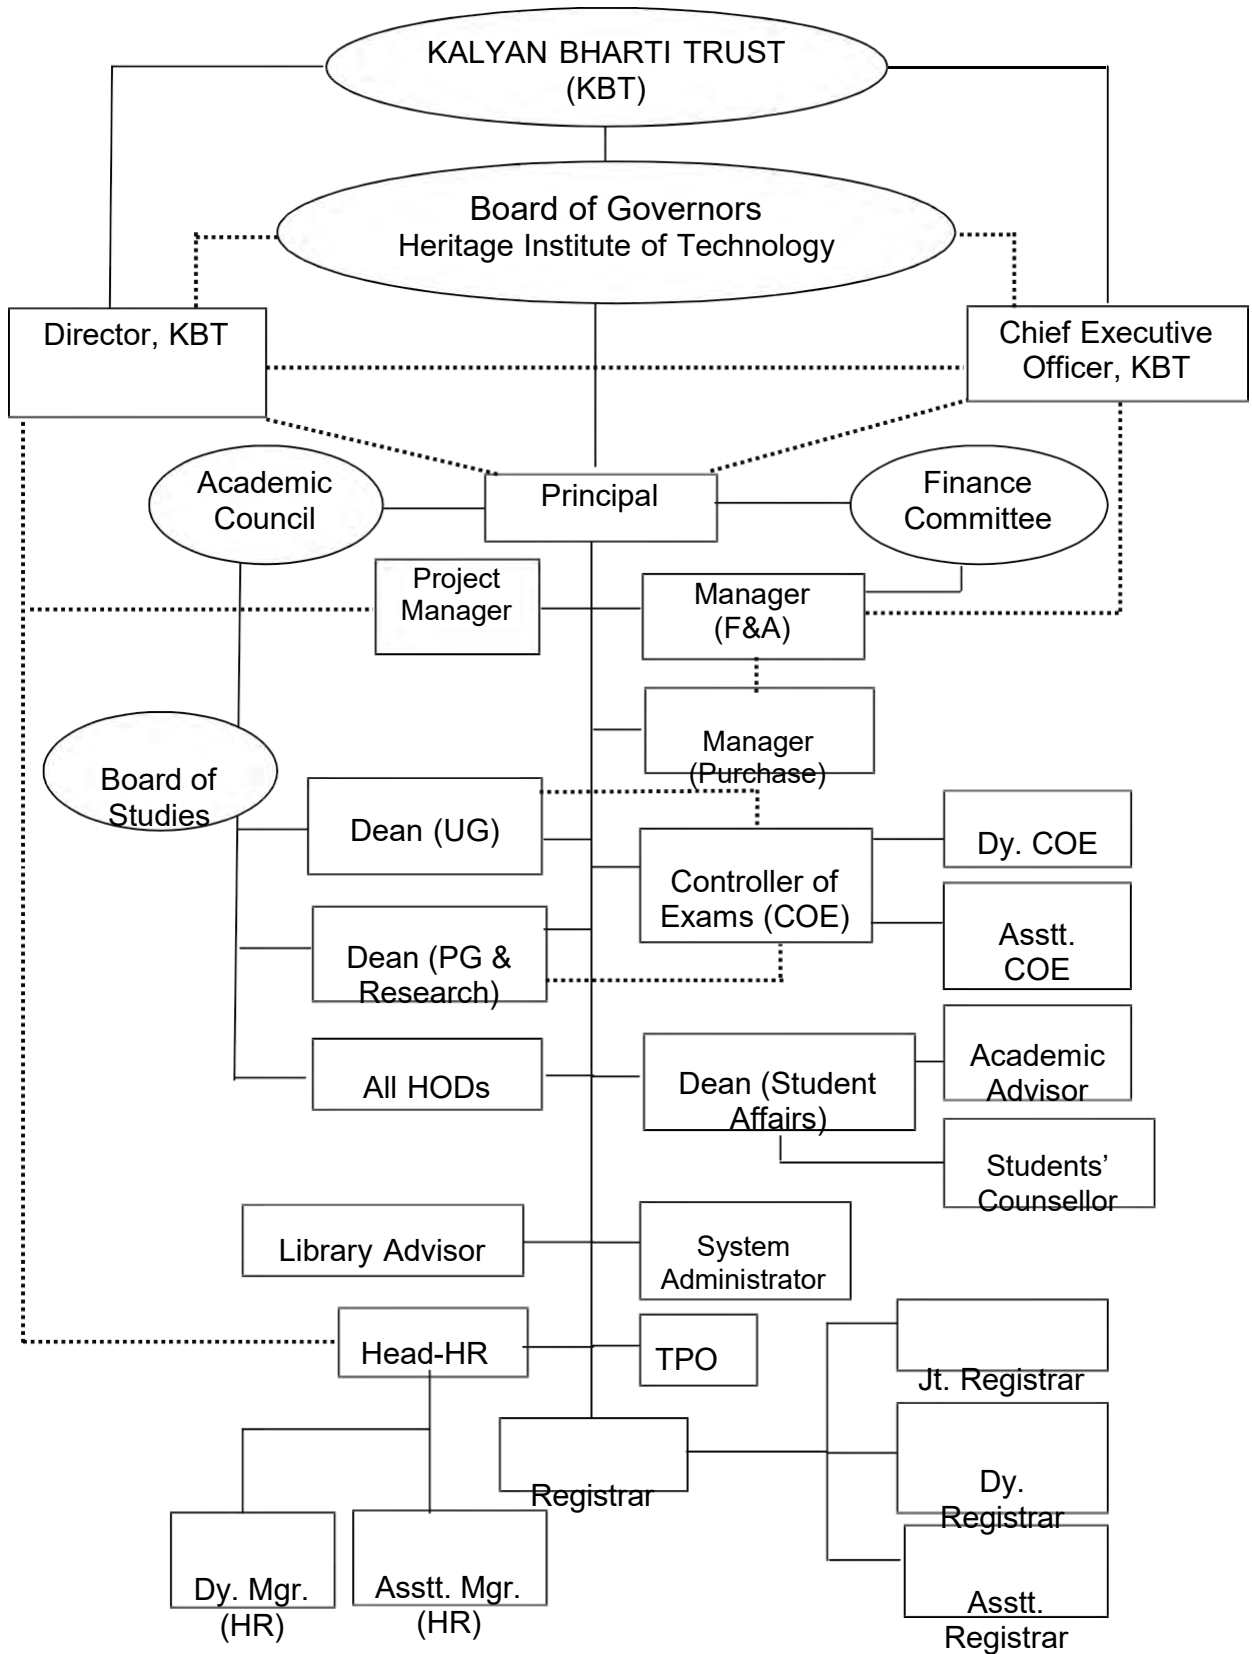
KALYAN BHARTI TRUST (KBT)

Board of Governors
Heritage Institute of Technology

Director, KBT

Chief Executive Officer, KBT

Academic Council

Principal

Finance Committee

Project Manager

Manager (F&A)

Manager (Purchase)

Board of Studies

Dean (UG)

Dy. COE

Controller of Exams (COE)

Asstt. COE

Dean (PG & Research)

Academic Advisor

All HODs

Dean (Student Affairs)

Students' Counsellor

Library Advisor

System Administrator

Head-HR

TPO

Jt. Registrar

Registrar

Dy. Registrar

Dy. Mgr. (HR)

Asstt. Mgr. (HR)

Asstt. Registrar